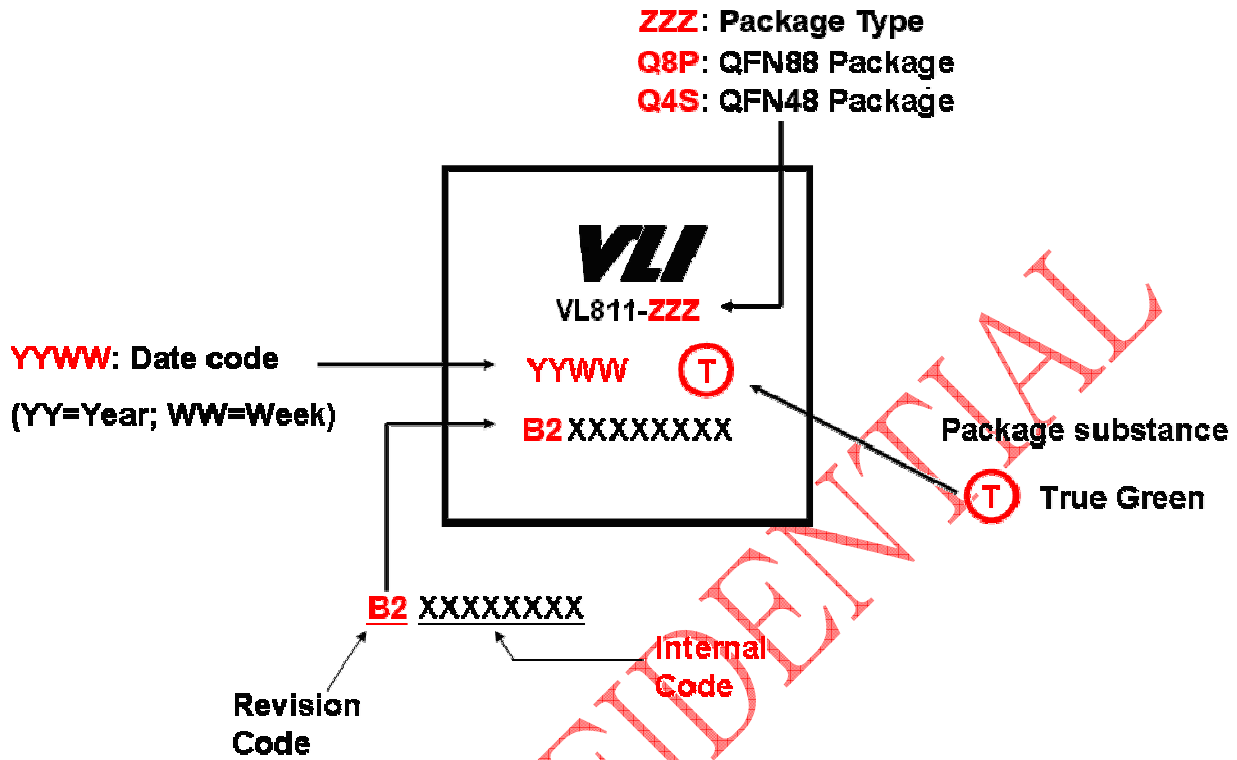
ZZZ: Package Type
Q8P: QFN88 Package
Q4S: QFN48 Package

VLI
VL811-ZZZ

YYWW: Date code
(YY=Year; WW=Week)

YYWW T
B2 XXXXXXXX

Package substance
T True Green

B2 XXXXXXXX

Internal Code

Revision Code

DENTIAL